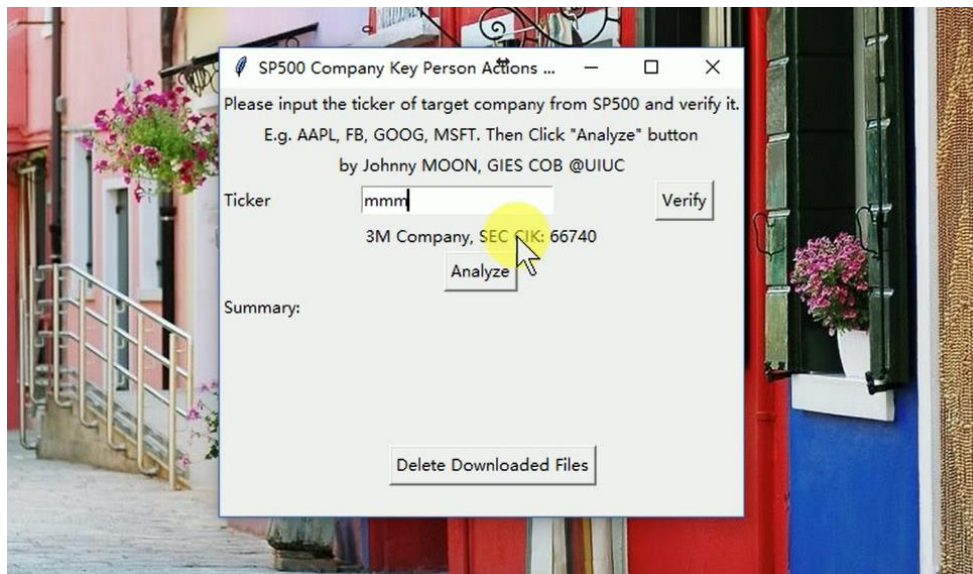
SP500 Company Key Person Actions ...

Please input the ticker of target company from SP500 and verify it.

E.g. AAPL, FB, GOOG, MSFT. Then Click "Analyze" button

by Johnny MOON, GIES COB @UIUC

Ticker mmm Verify

3M Company, SEC CIK: 66740

Analyze

Summary:

Delete Downloaded Files